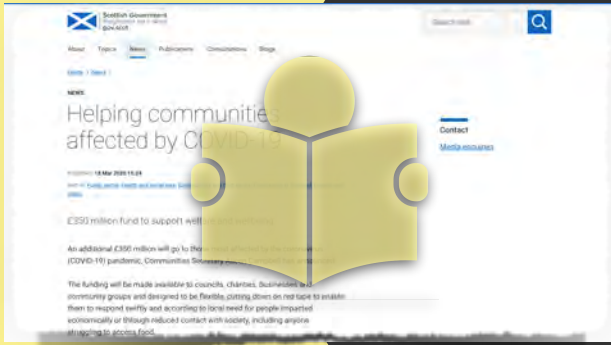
Scottish Government
Riaghaltas na h-Alba
gov.scot

Search site

About Topics News Publications Consultations Blogs

Home | News |

NEWS

Helping communities affected by COVID-19

Published 18 Mar 2020 11:28

Part of: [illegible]

Contact

Media enquiries

£350 million fund to support wellbeing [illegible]

An additional £350 million will go to those most affected by the coronavirus (COVID-19) pandemic, Communities Secretary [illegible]

The funding will be made available to councils, charities, businesses and community groups and designed to be flexible, cutting down on red tape to enable them to respond swiftly and according to local need for people impacted economically or through reduced contact with society, including anyone struggling to access food.